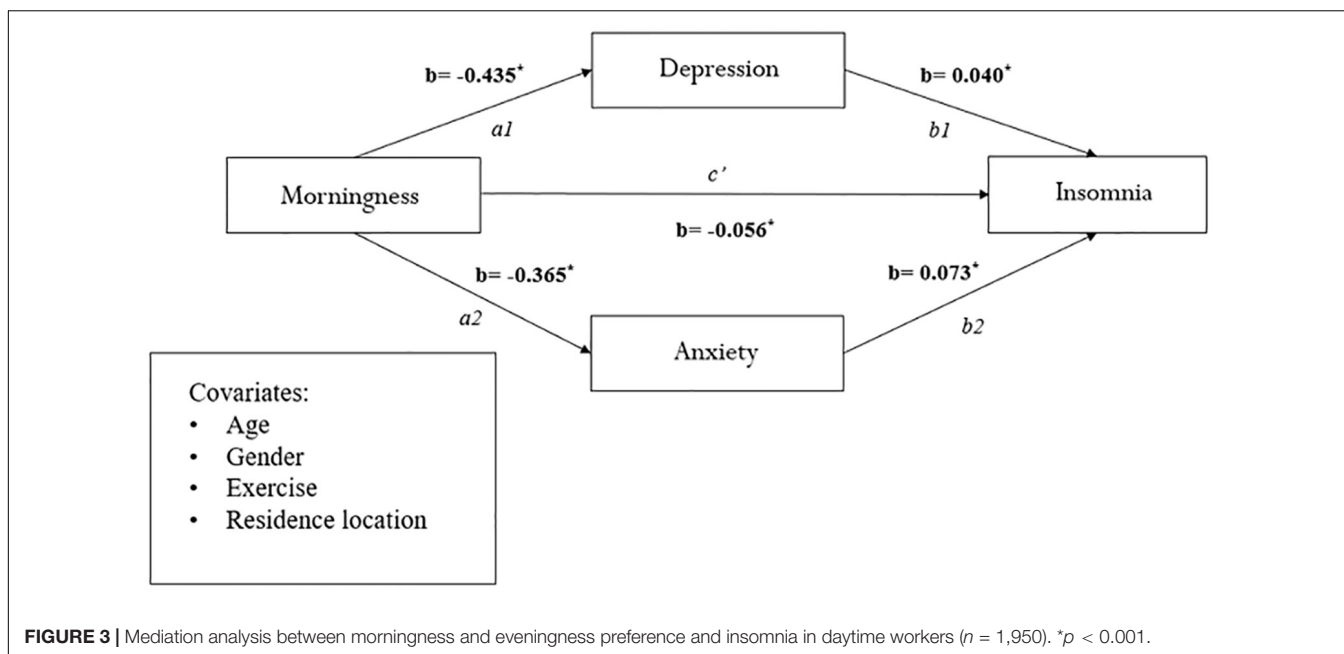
b= -0.435*

Depression

b= 0.040*

a1

b1

Morningness

c'

Insomnia

b= -0.056*

b= -0.365*

b= 0.073*

a2

b2

Anxiety

Covariates:
• Age
• Gender
• Exercise
• Residence location

**FIGURE 3 |** Mediation analysis between morningness and eveningness preference and insomnia in daytime workers ($n$ = 1,950). $^{*}p$ < 0.001.